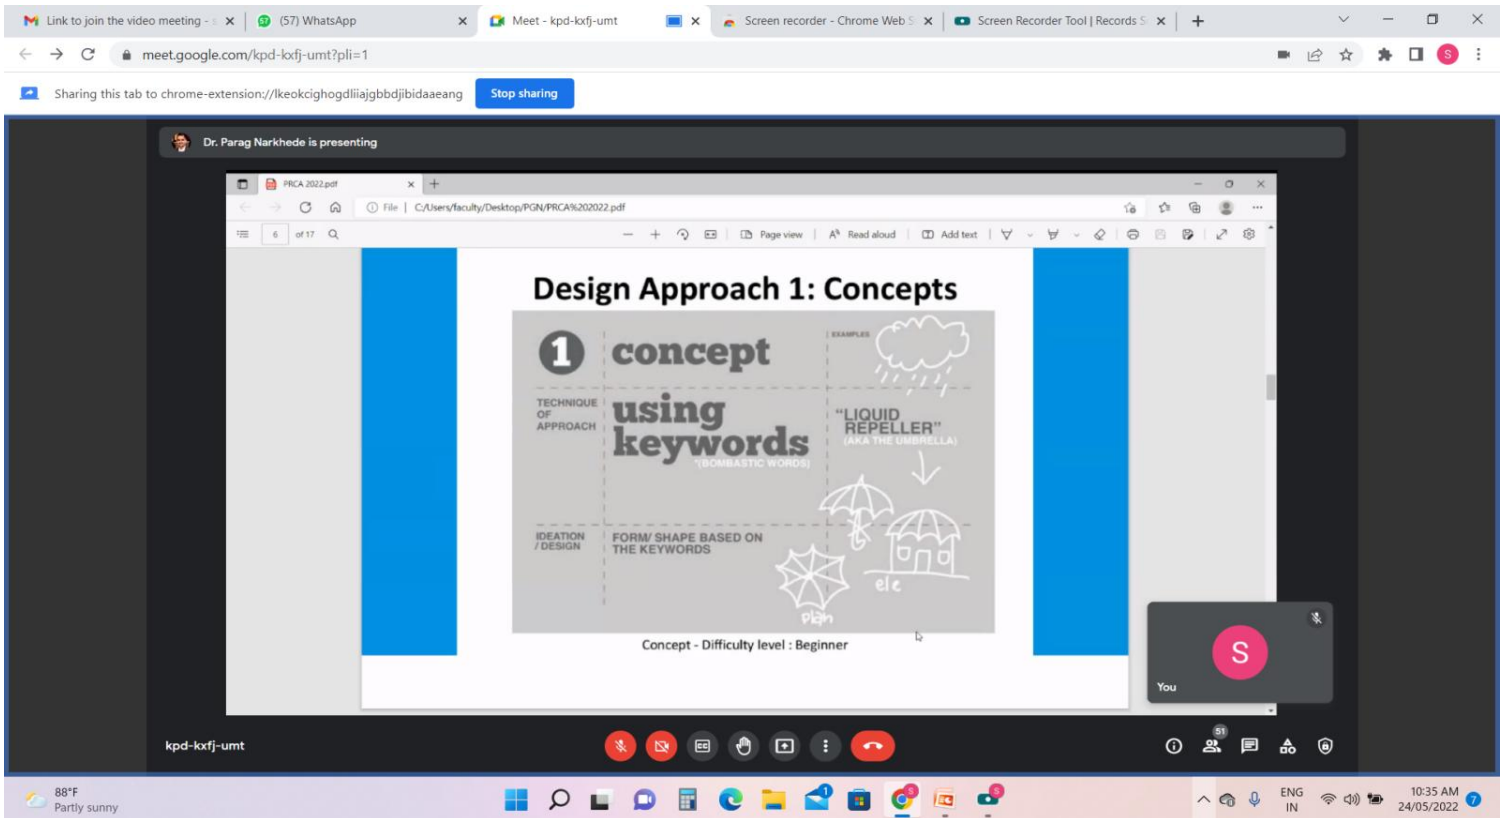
Link to join the video meeting - | (57) WhatsApp | Meet - kpd-kxfj-umt | Screen recorder - Chrome Web S | Screen Recorder Tool | Records S

meet.google.com/kpd-kxfj-umt?pli=1

Sharing this tab to chrome-extension://lkeokcighogdliiajgbbdjibidaaeang Stop sharing

Dr. Parag Narkhede is presenting

PRCA 2022.pdf

File | C:/Users/faculty/Desktop/PGN/PRCA%202022.pdf

6 of 17 Page view Read aloud Add text

Design Approach 1: Concepts

1 concept

EXAMPLES

TECHNIQUE OF APPROACH

using keywords

*(BOMBASTIC WORDS)

"LIQUID REPELLER" (AKA THE UMBRELLA)

IDEATION / DESIGN

FORM/ SHAPE BASED ON THE KEYWORDS

ele

plain

Concept - Difficulty level : Beginner

S

You

kpd-kxfj-umt

51

88°F
Partly sunny

ENG IN

10:35 AM
24/05/2022